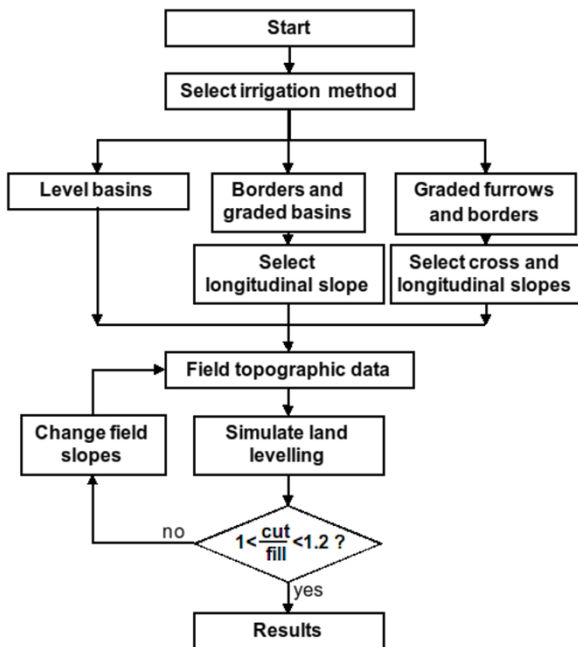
Start

Select irrigation method

Level basins

Borders and graded basins

Select longitudinal slope

Graded furrows and borders

Select cross and longitudinal slopes

Field topographic data

Change field slopes

Simulate land levelling

no

$1<\frac{cut}{fill}<1.2$ ?

yes

Results